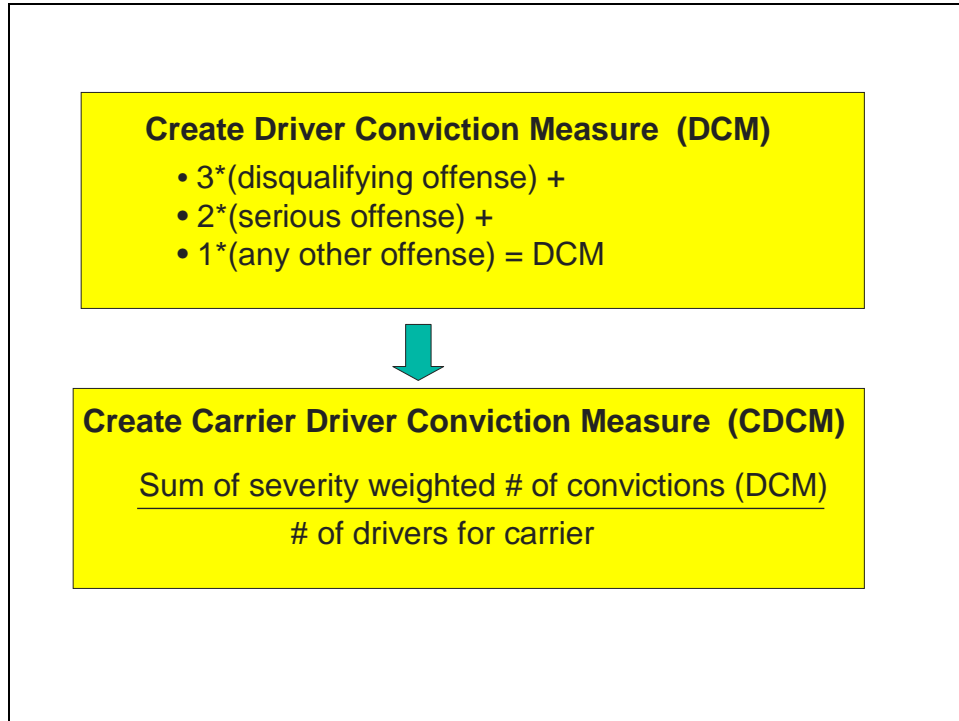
**Create Driver Conviction Measure (DCM)**

• 3*(disqualifying offense) +
• 2*(serious offense) +
• 1*(any other offense) = DCM

**Create Carrier Driver Conviction Measure (CDCM)**

$\frac{\text{Sum of severity weighted \# of convictions (DCM)}}{\text{\# of drivers for carrier}}$